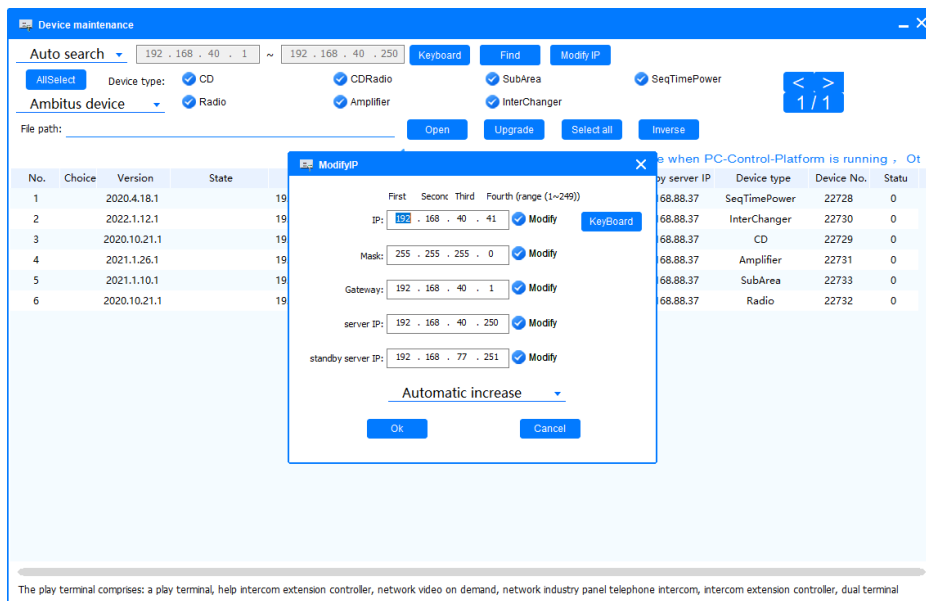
Device maintenance

Auto search 192 . 168 . 40 . 1 ~ 192 . 168 . 40 . 250 Keyboard Find Modify IP

AllSelect Device type: CD CDRadio SubArea SeqTimePower

< > 1 / 1

Ambitus device Radio Amplifier InterChanger

File path: Open Upgrade Select all Inverse

e when PC-Control-Platform is running , Ot

| No. | Choice | Version | State | | by server IP | Device type | Device No. | Statu |
|---|---|---|---|---|---|---|---|---|
| 1 | | 2020.4.18.1 | | 19 | 168.88.37 | SeqTimePower | 22728 | 0 |
| 2 | | 2022.1.12.1 | | 19 | 168.88.37 | InterChanger | 22730 | 0 |
| 3 | | 2020.10.21.1 | | 19 | 168.88.37 | CD | 22729 | 0 |
| 4 | | 2021.1.26.1 | | 19 | 168.88.37 | Amplifier | 22731 | 0 |
| 5 | | 2021.1.10.1 | | 19 | 168.88.37 | SubArea | 22733 | 0 |
| 6 | | 2020.10.21.1 | | 19 | 168.88.37 | Radio | 22732 | 0 |

ModifyIP

First Seconc Third Fourth (range (1~249))

IP: 192 . 168 . 40 . 41 Modify KeyBoard

Mask: 255 . 255 . 255 . 0 Modify

Gateway: 192 . 168 . 40 . 1 Modify

server IP: 192 . 168 . 40 . 250 Modify

standby server IP: 192 . 168 . 77 . 251 Modify

Automatic increase

Ok Cancel

The play terminal comprises: a play terminal, help intercom extension controller, network video on demand, network industry panel telephone intercom, intercom extension controller, dual terminal